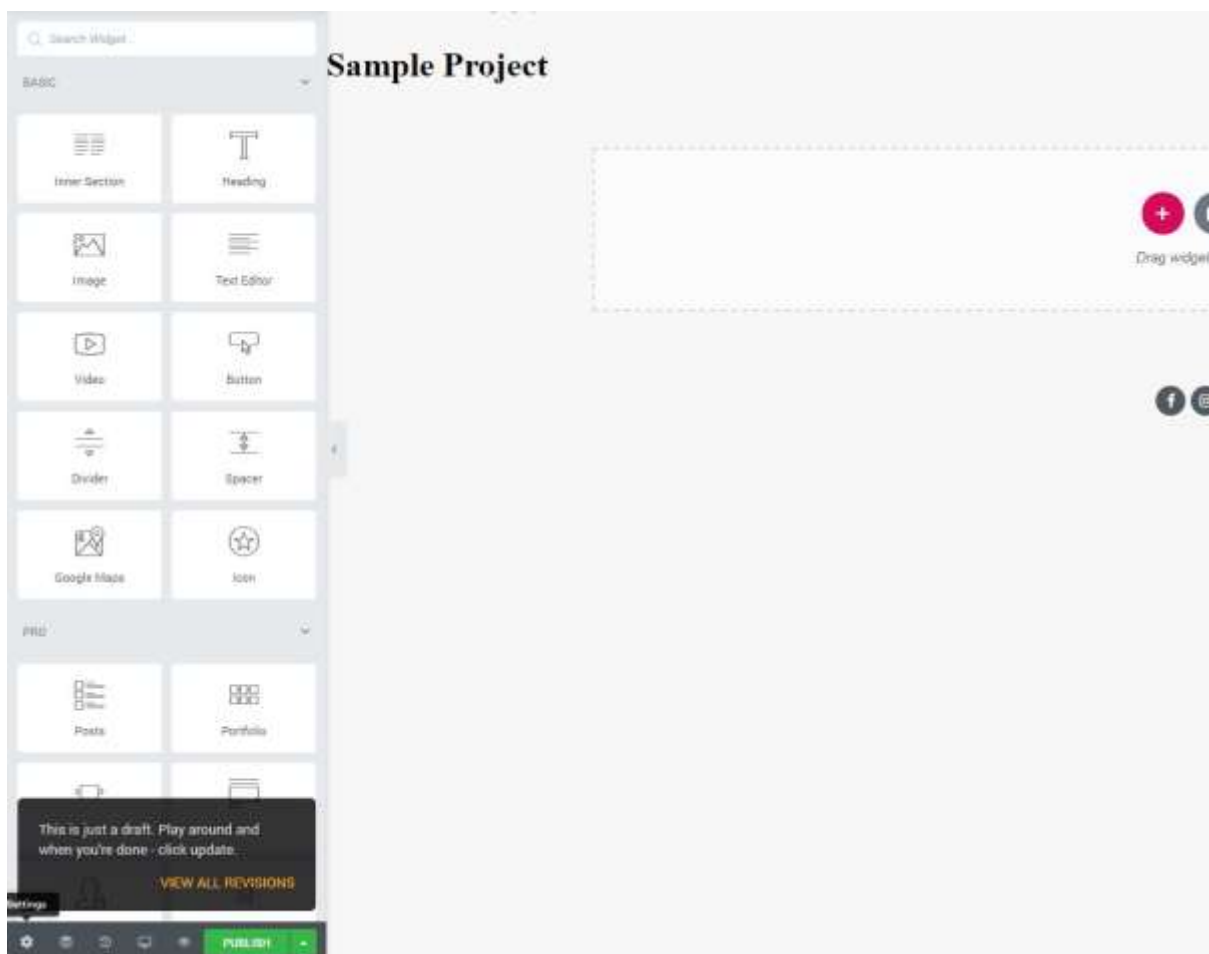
Search Widget

BASIC

Inner Section

Heading

Image

Text Editor

Video

Button

Divider

Spacer

Google Maps

Icon

PRO

Posts

Portfolio

This is just a draft. Play around and when you're done - click update.

VIEW ALL REVISIONS

Settings

PUBLISH

Sample Project

Drag widget